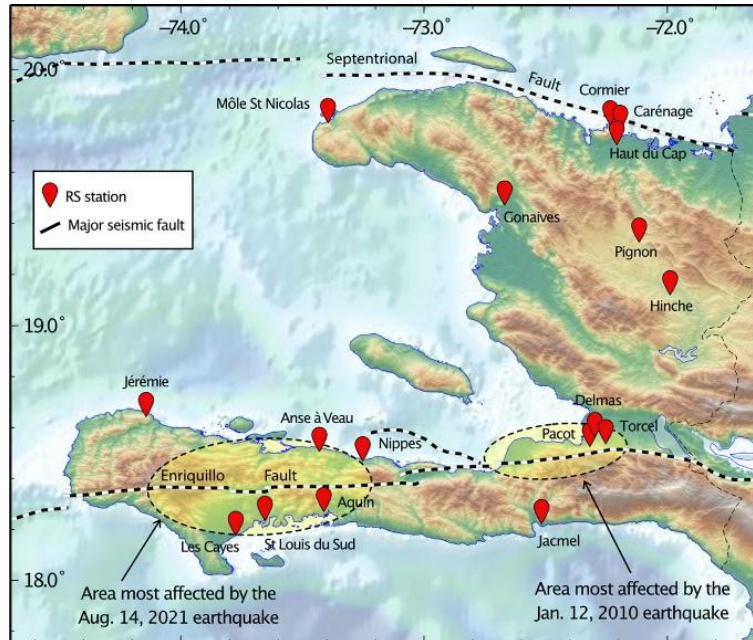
−74.0°
−73.0°
−72.0°
20.0°
19.0°
18.0°
Septentrional
Fault
Cormier
Carénage
Haut du Cap
Môle St Nicolas
RS station
Major seismic fault
Gonaives
Pignon
Hinche
Jérémie
Anse à Veau
Nippes
Delmas
Pacot
Torcel
Enriquillo
Fault
Aquin
Les Cayes
St Louis du Sud
Jacmel
Area most affected by the Aug. 14, 2021 earthquake
Area most affected by the Jan. 12, 2010 earthquake